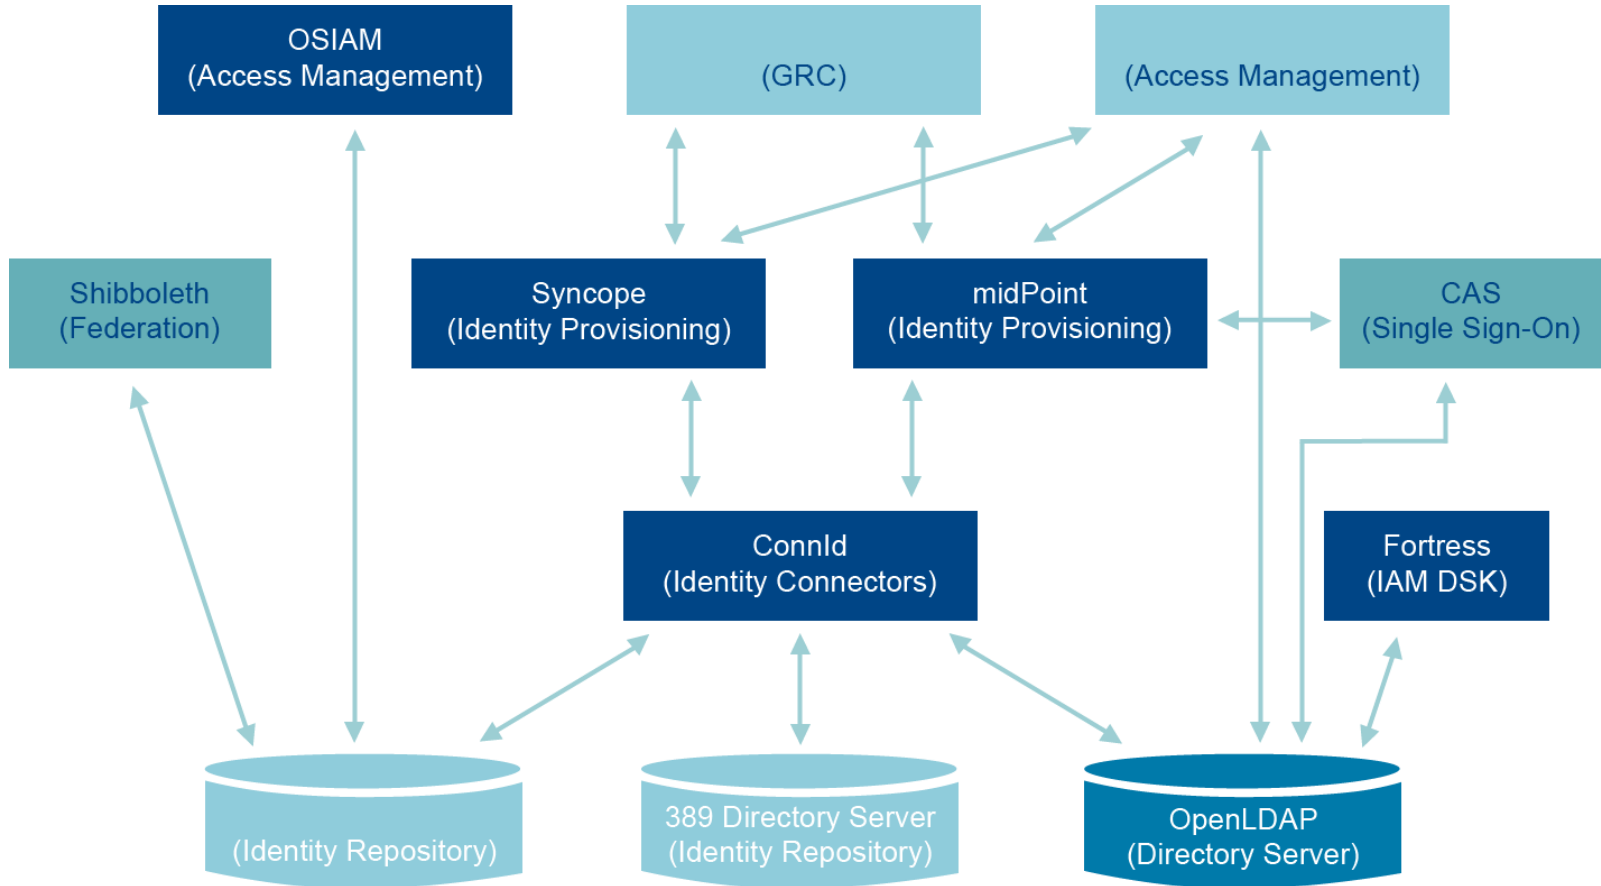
OSIAM
(Access Management)

(GRC)

(Access Management)

Shibboleth
(Federation)

Syncope
(Identity Provisioning)

midPoint
(Identity Provisioning)

CAS
(Single Sign-On)

ConnId
(Identity Connectors)

Fortress
(IAM DSK)

(Identity Repository)

389 Directory Server
(Identity Repository)

OpenLDAP
(Directory Server)